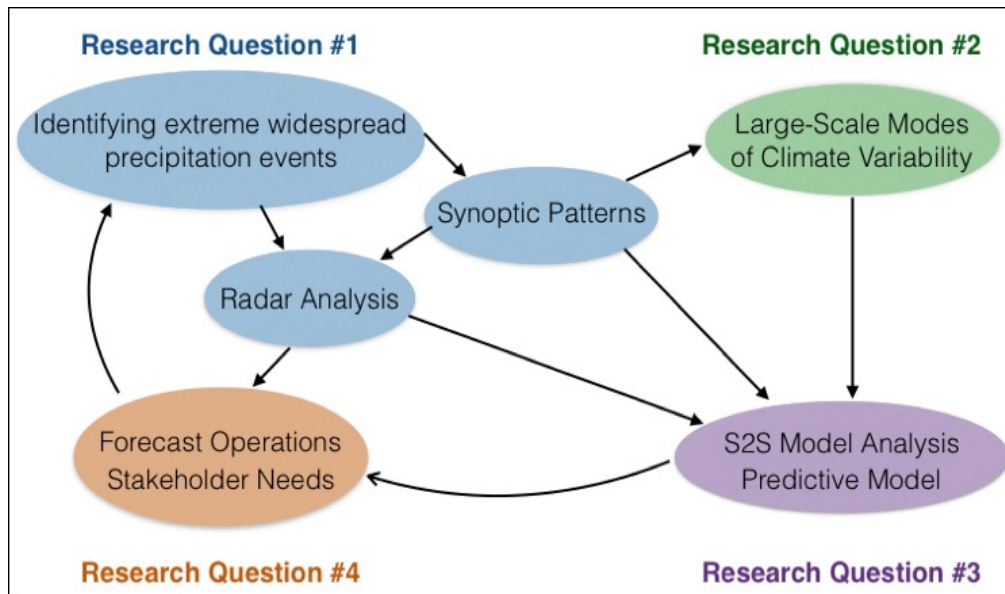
Research Question #1

Research Question #2

Identifying extreme widespread precipitation events

Large-Scale Modes of Climate Variability

Synoptic Patterns

Radar Analysis

Forecast Operations Stakeholder Needs

S2S Model Analysis Predictive Model

Research Question #4

Research Question #3